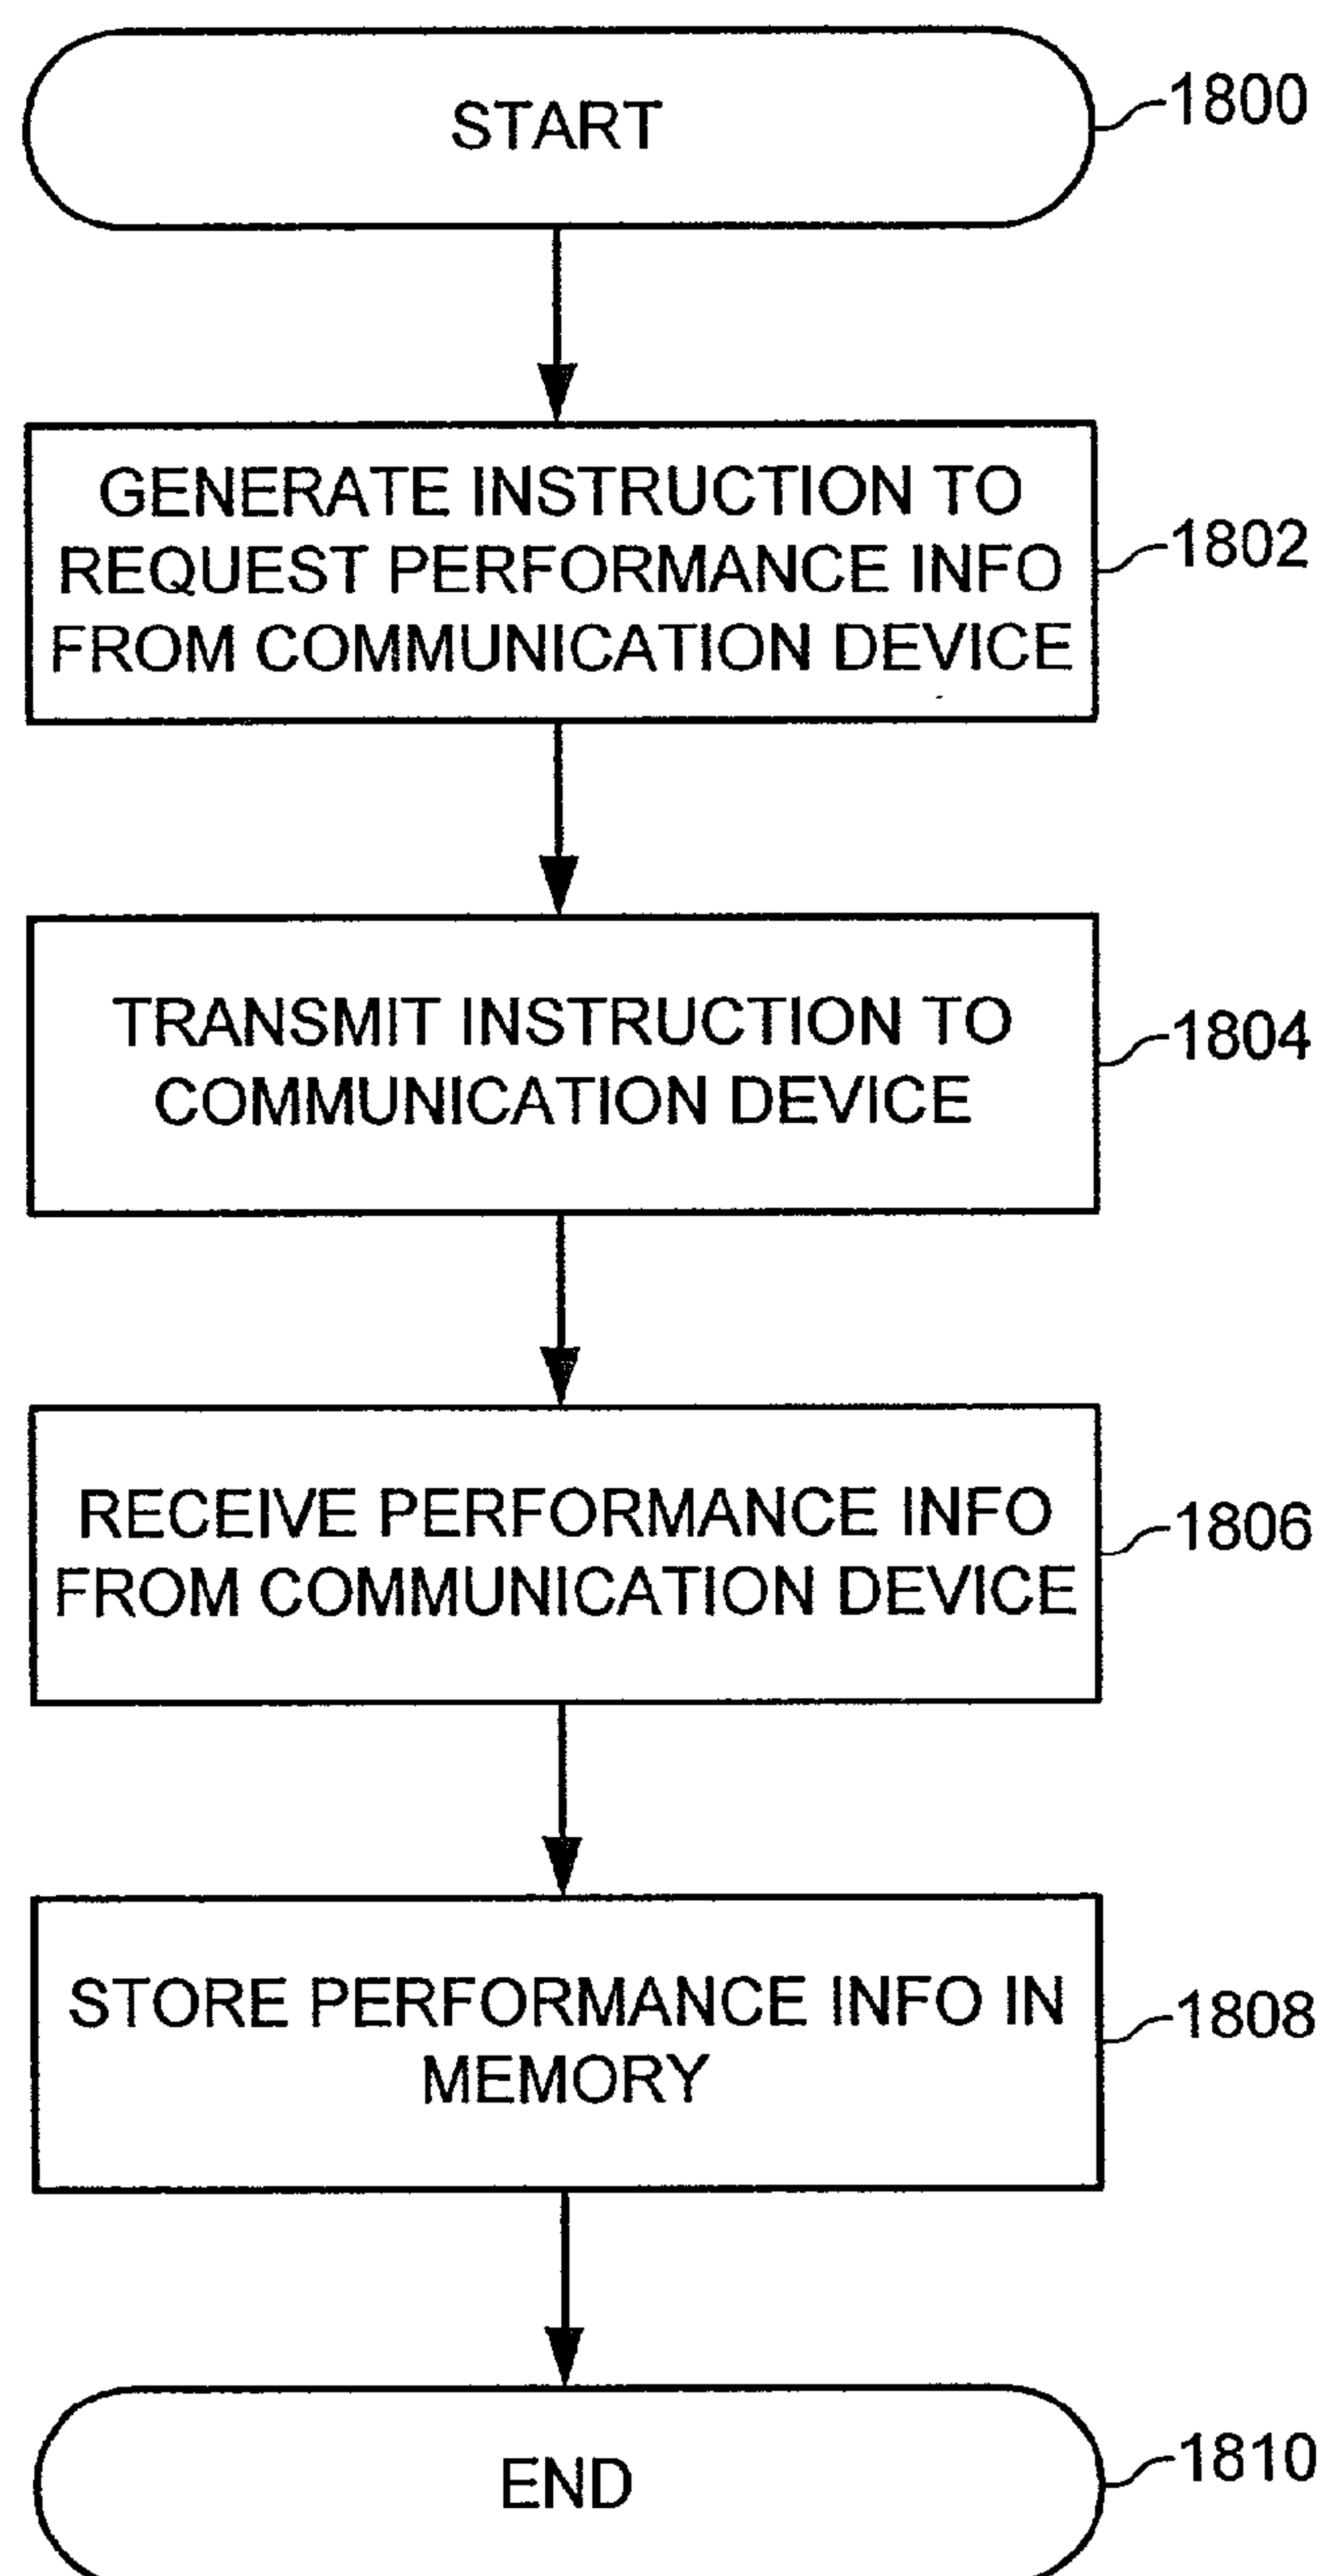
START

1800

GENERATE INSTRUCTION TO REQUEST PERFORMANCE INFO FROM COMMUNICATION DEVICE

1802

TRANSMIT INSTRUCTION TO COMMUNICATION DEVICE

1804

RECEIVE PERFORMANCE INFO FROM COMMUNICATION DEVICE

1806

STORE PERFORMANCE INFO IN MEMORY

1808

END

1810